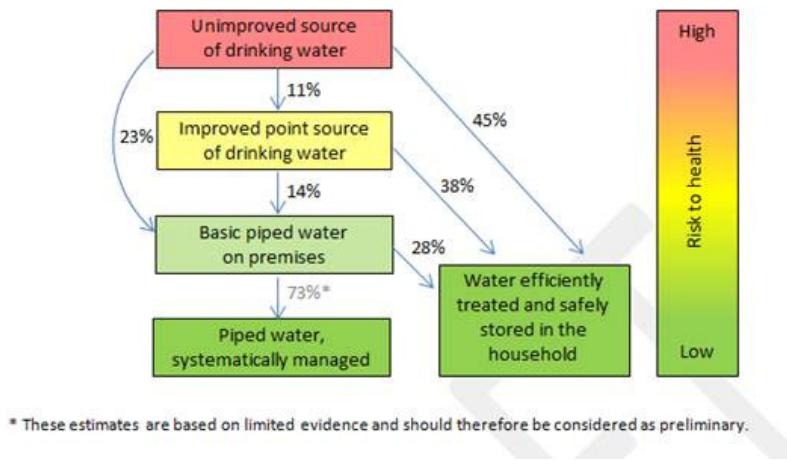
Unimproved source of drinking water

11%

23%

45%

Improved point source of drinking water

14%

38%

Basic piped water on premises

28%

73%*

Piped water, systematically managed

Water efficiently treated and safely stored in the household

High

Risk to health

Low

* These estimates are based on limited evidence and should therefore be considered as preliminary.